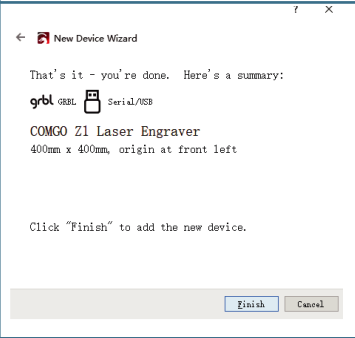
? ×

← New Device Wizard

That's it - you're done. Here's a summary:

grbl GRBL Serial/USB

COMGO Z1 Laser Engraver
400mm x 400mm, origin at front left

Click "Finish" to add the new device.

Finish Cancel